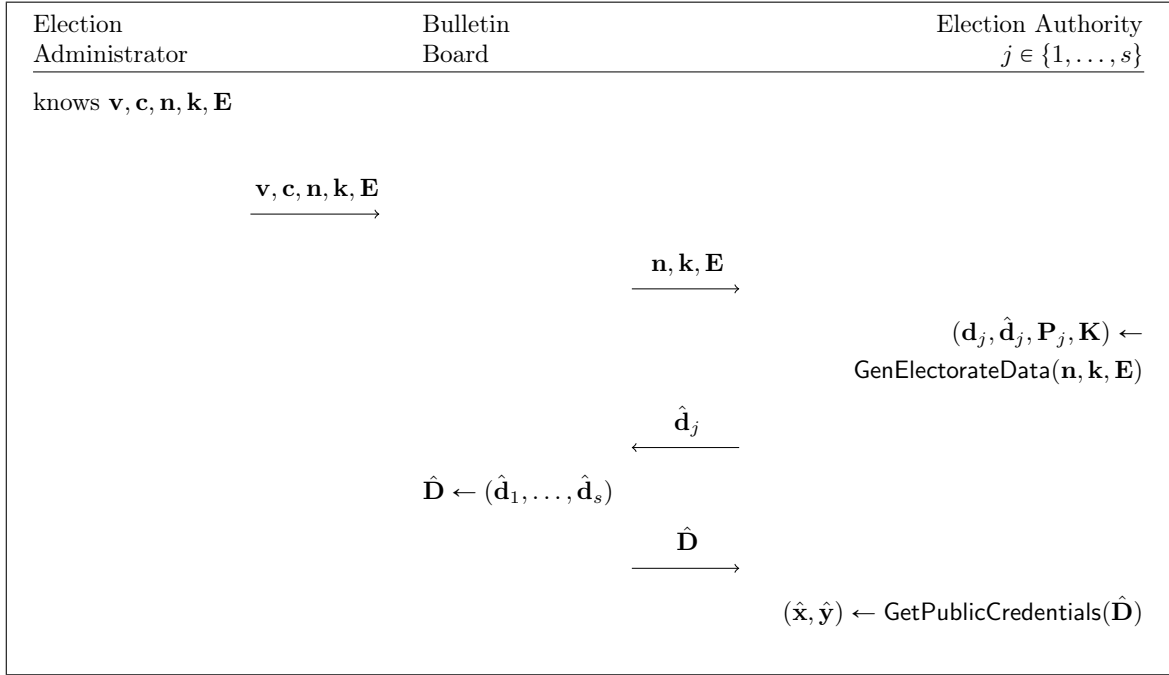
| Election Administrator | Bulletin Board | Election Authority $j \in \{1, \ldots, s\}$ |
|---|---|---|

knows $\mathbf{v}, \mathbf{c}, \mathbf{n}, \mathbf{k}, \mathbf{E}$

$\xrightarrow{\mathbf{v}, \mathbf{c}, \mathbf{n}, \mathbf{k}, \mathbf{E}}$

$\xrightarrow{\mathbf{n}, \mathbf{k}, \mathbf{E}}$

$(\mathbf{d}_j, \hat{\mathbf{d}}_j, \mathbf{P}_j, \mathbf{K}) \leftarrow$ GenElectorateData$(\mathbf{n}, \mathbf{k}, \mathbf{E})$

$\xleftarrow{\hat{\mathbf{d}}_j}$

$\hat{\mathbf{D}} \leftarrow (\hat{\mathbf{d}}_1, \ldots, \hat{\mathbf{d}}_s)$

$\xrightarrow{\hat{\mathbf{D}}}$

$(\hat{\mathbf{x}}, \hat{\mathbf{y}}) \leftarrow$ GetPublicCredentials$(\hat{\mathbf{D}})$